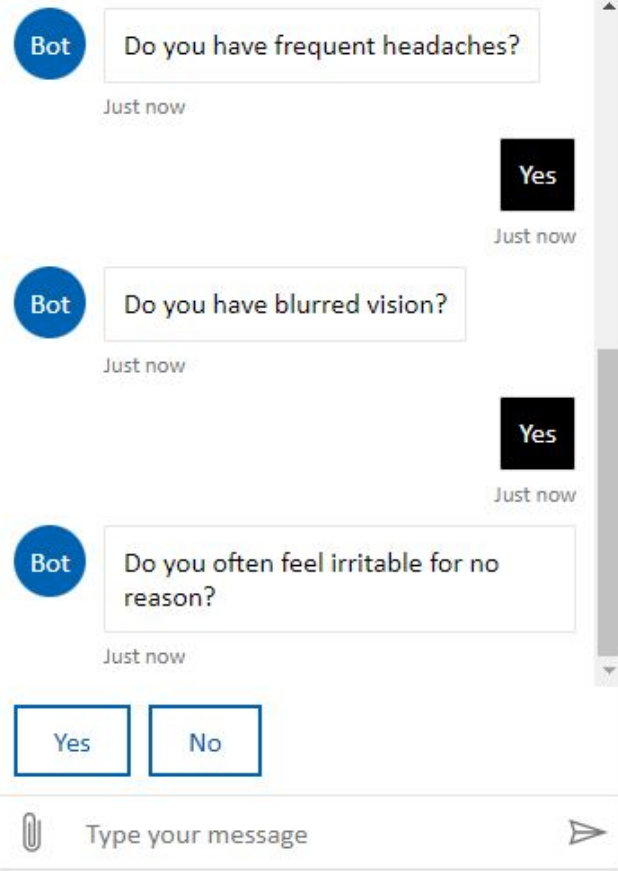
Bot

Do you have frequent headaches?

Just now

Yes

Just now

Bot

Do you have blurred vision?

Just now

Yes

Just now

Bot

Do you often feel irritable for no reason?

Just now

Yes

No

Type your message